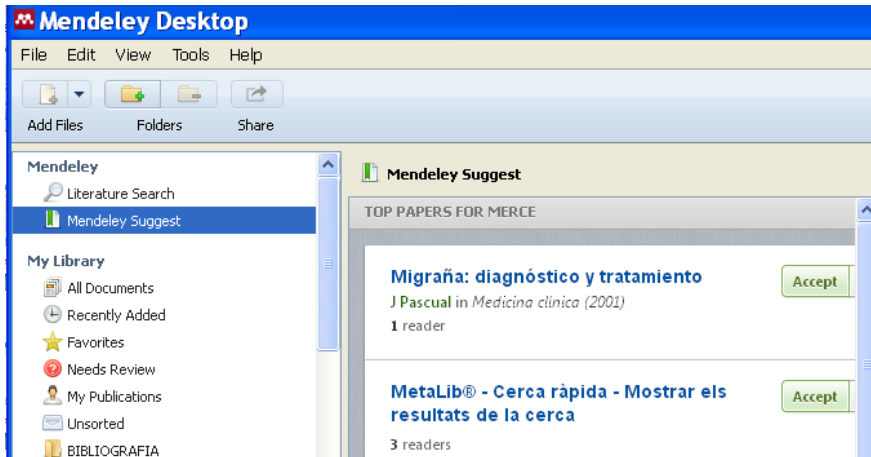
Mendeley Desktop

File Edit View Tools Help

Add Files Folders Share

Mendeley
Literature Search
Mendeley Suggest

My Library
All Documents
Recently Added
Favorites
Needs Review
My Publications
Unsorted
BIBLIOGRAFIA

Mendeley Suggest

TOP PAPERS FOR MERCE

Migraña: diagnóstico y tratamiento
J Pascual in Medicina clínica (2001)
1 reader
Accept

MetaLib® - Cerca ràpida - Mostrar els resultats de la cerca
3 readers
Accept